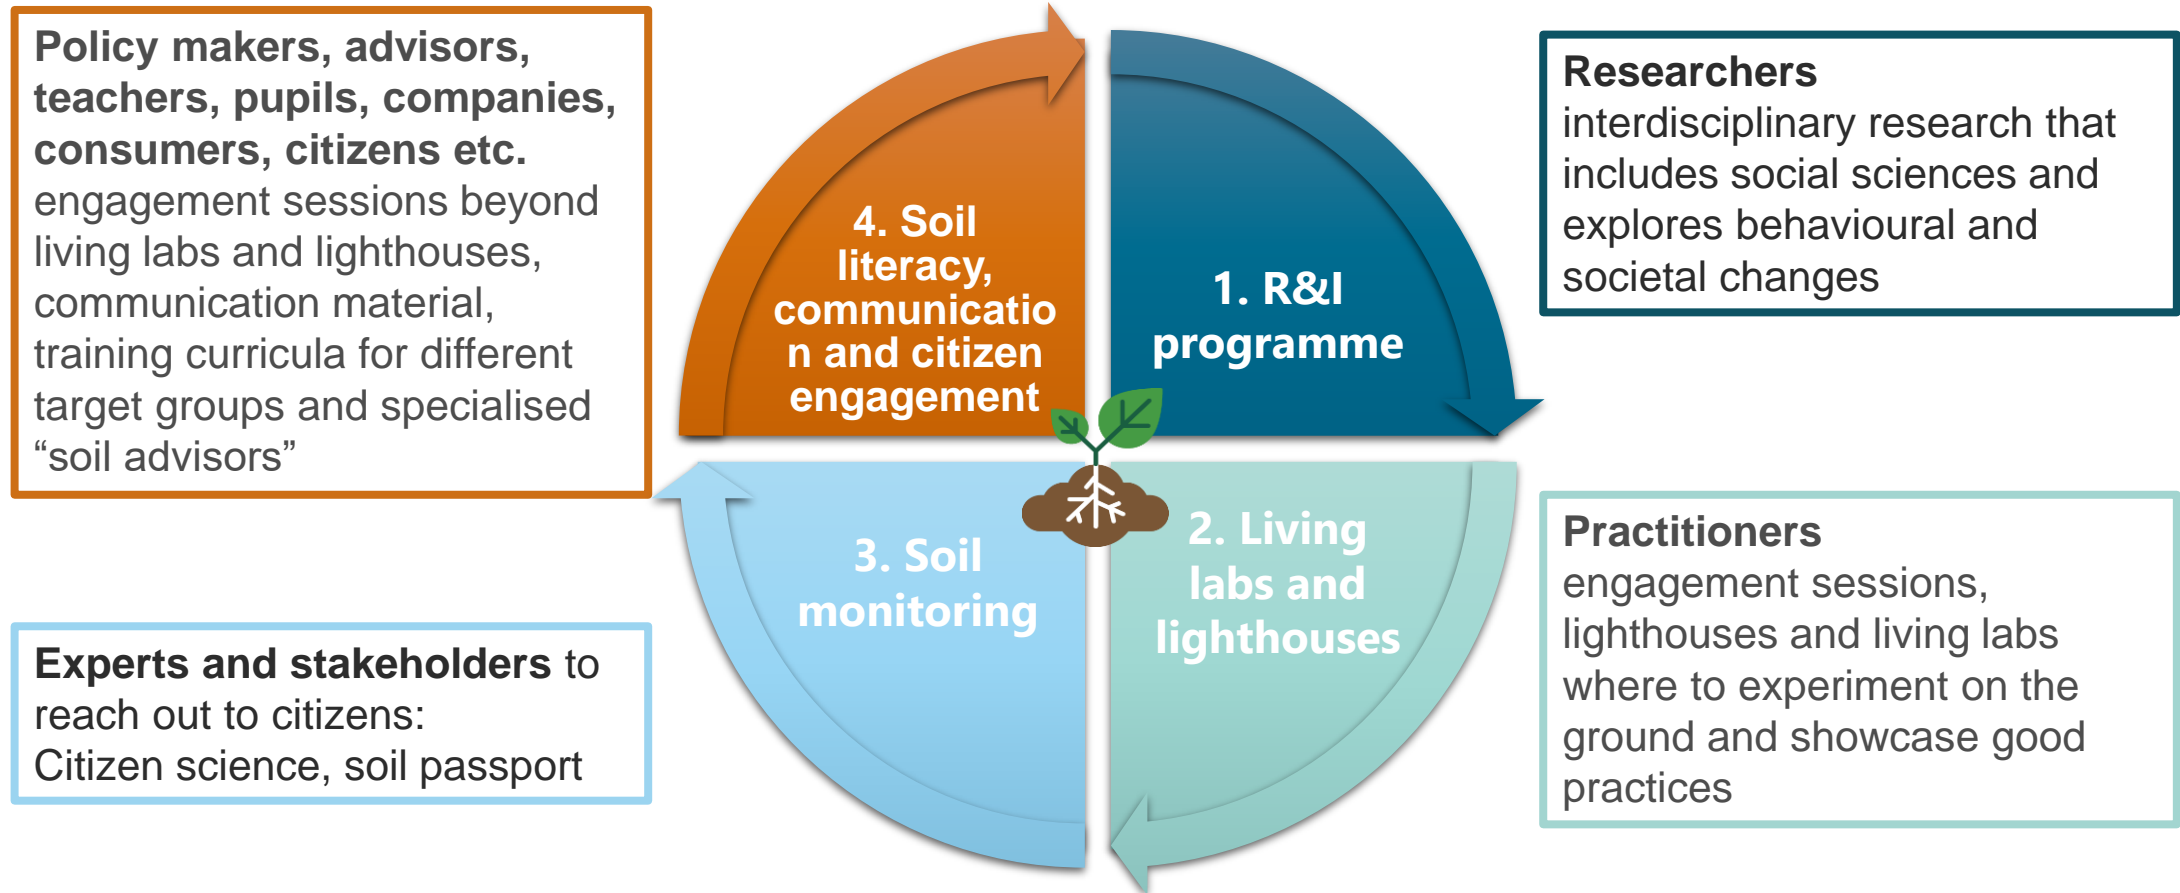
Policy makers, advisors, teachers, pupils, companies, consumers, citizens etc.
engagement sessions beyond living labs and lighthouses, communication material, training curricula for different target groups and specialised “soil advisors”

4. Soil literacy, communication and citizen engagement

1. R&I programme

Researchers
interdisciplinary research that includes social sciences and explores behavioural and societal changes

3. Soil monitoring

2. Living labs and lighthouses

Experts and stakeholders to reach out to citizens:
Citizen science, soil passport

Practitioners
engagement sessions, lighthouses and living labs where to experiment on the ground and showcase good practices